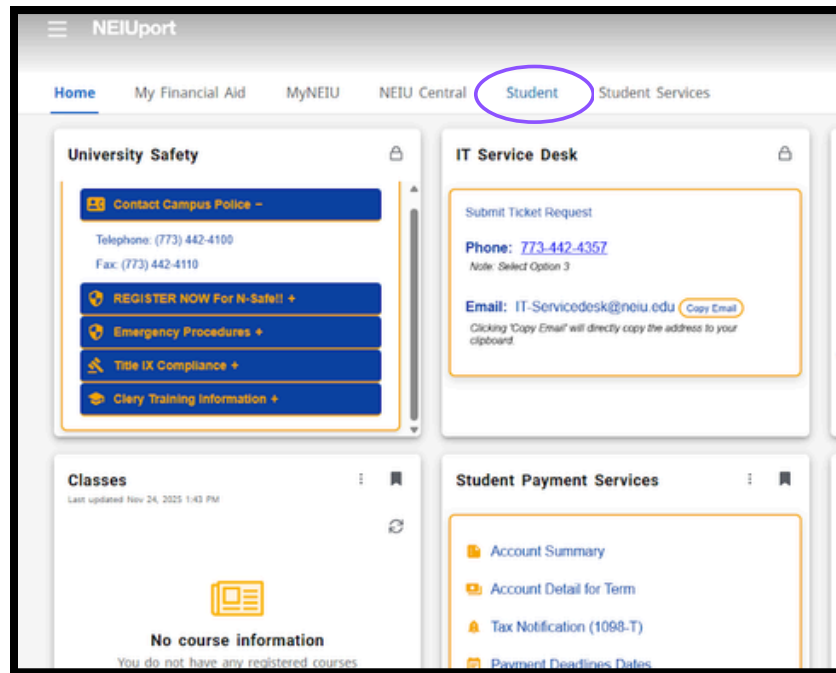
NEIUport

Home My Financial Aid MyNEIU NEIU Central Student Student Services

University Safety

Contact Campus Police −

Telephone: (773) 442-4100
Fax: (773) 442-4110

REGISTER NOW For N-Safe!! +

Emergency Procedures +

Title IX Compliance +

Clery Training Information +

IT Service Desk

Submit Ticket Request

Phone: 773-442-4357
Note: Select Option 3

Email: IT-Servicedesk@neiu.edu Copy Email
Clicking 'Copy Email' will directly copy the address to your clipboard.

Classes
Last updated Nov 24, 2025 1:43 PM

No course information
You do not have any registered courses

Student Payment Services

Account Summary
Account Detail for Term
Tax Notification (1098-T)
Payment Deadlines Dates